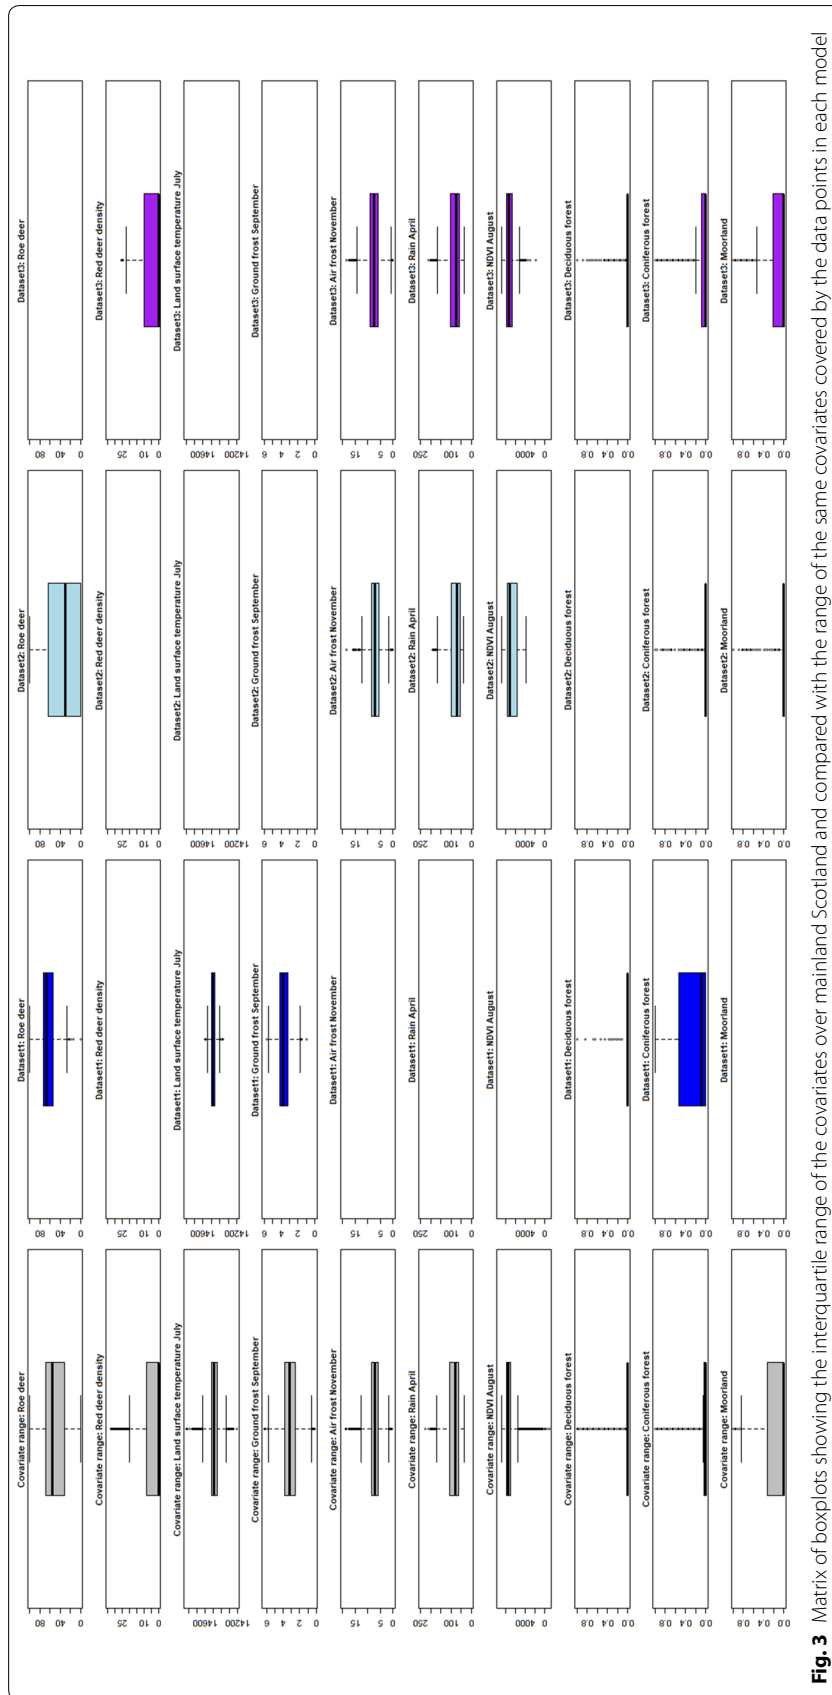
Covariate range: Roe deer
0 40 80

Covariate range: Red deer density
0 10 25

Covariate range: Land surface temperature July
14200 14600

Covariate range: Ground frost September
0 2 4 6

Covariate range: Air frost November
0 5 15

Covariate range: Rain April
0 100 250

Covariate range: NDVI August
0 4000

Covariate range: Deciduous forest
0.0 0.4 0.8

Covariate range: Coniferous forest
0.0 0.4 0.8

Covariate range: Moorland
0.0 0.4 0.8

Dataset1: Roe deer
0 40 80

Dataset1: Red deer density
0 10 25

Dataset1: Land surface temperature July
14200 14600

Dataset1: Ground frost September
0 2 4 6

Dataset1: Air frost November
0 5 15

Dataset1: Rain April
0 100 250

Dataset1: NDVI August
0 4000

Dataset1: Deciduous forest
0.0 0.4 0.8

Dataset1: Coniferous forest
0.0 0.4 0.8

Dataset1: Moorland
0.0 0.4 0.8

Dataset2: Roe deer
0 40 80

Dataset2: Red deer density
0 10 25

Dataset2: Land surface temperature July
14200 14600

Dataset2: Ground frost September
0 2 4 6

Dataset2: Air frost November
0 5 15

Dataset2: Rain April
0 100 250

Dataset2: NDVI August
0 4000

Dataset2: Deciduous forest
0.0 0.4 0.8

Dataset2: Coniferous forest
0.0 0.4 0.8

Dataset2: Moorland
0.0 0.4 0.8

Dataset3: Roe deer
0 40 80

Dataset3: Red deer density
0 10 25

Dataset3: Land surface temperature July
14200 14600

Dataset3: Ground frost September
0 2 4 6

Dataset3: Air frost November
0 5 15

Dataset3: Rain April
0 100 250

Dataset3: NDVI August
0 4000

Dataset3: Deciduous forest
0.0 0.4 0.8

Dataset3: Coniferous forest
0.0 0.4 0.8

Dataset3: Moorland
0.0 0.4 0.8

**Fig. 3** Matrix of boxplots showing the interquartile range of the covariates over mainland Scotland and compared with the range of the same covariates covered by the data points in each model